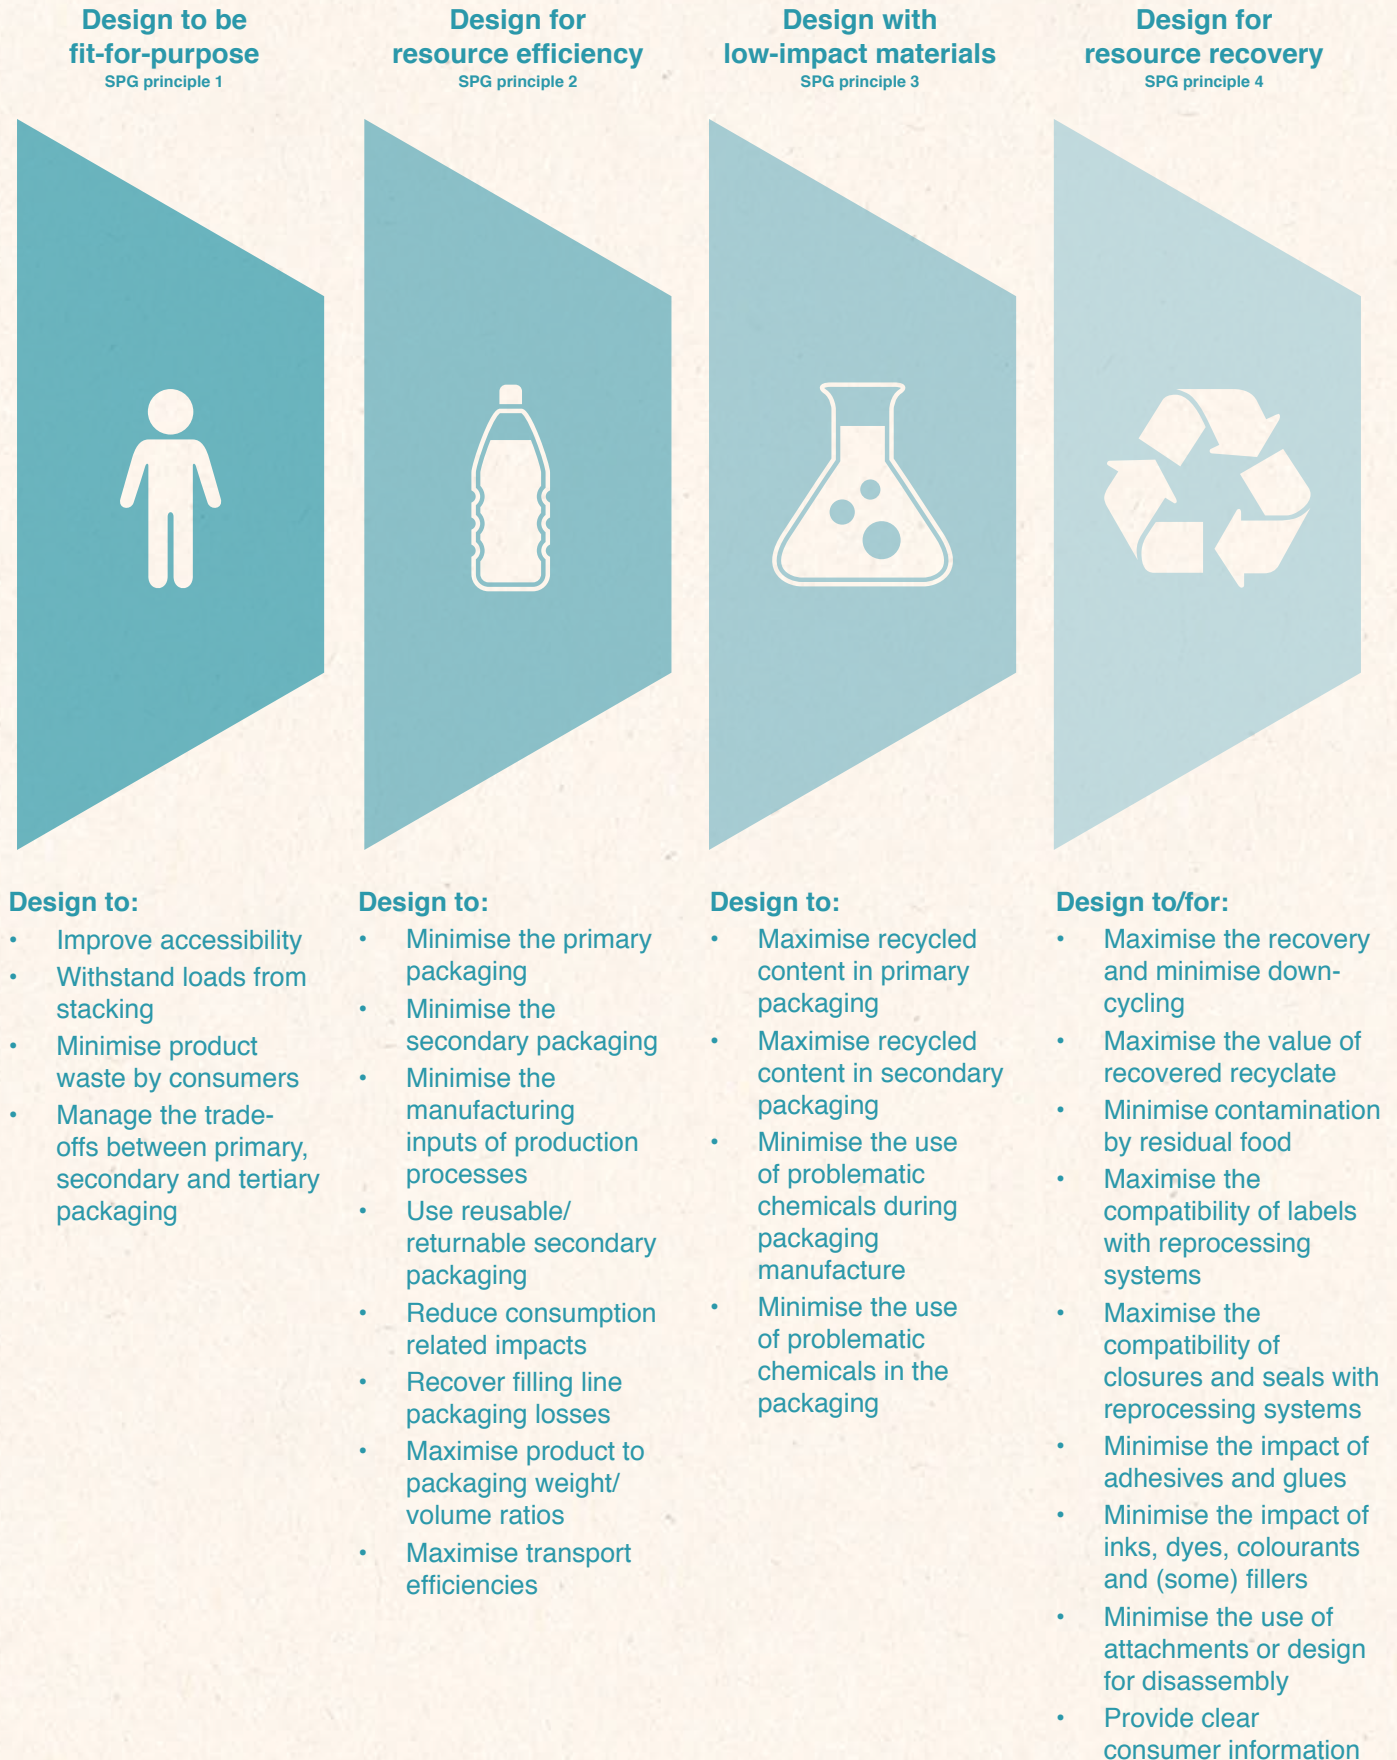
Design to be fit-for-purpose
SPG principle 1

Design to:
• Improve accessibility
• Withstand loads from stacking
• Minimise product waste by consumers
• Manage the trade-offs between primary, secondary and tertiary packaging

Design for resource efficiency
SPG principle 2

Design to:
• Minimise the primary packaging
• Minimise the secondary packaging
• Minimise the manufacturing inputs of production processes
• Use reusable/ returnable secondary packaging
• Reduce consumption related impacts
• Recover filling line packaging losses
• Maximise product to packaging weight/ volume ratios
• Maximise transport efficiencies

Design with low-impact materials
SPG principle 3

Design to:
• Maximise recycled content in primary packaging
• Maximise recycled content in secondary packaging
• Minimise the use of problematic chemicals during packaging manufacture
• Minimise the use of problematic chemicals in the packaging

Design for resource recovery
SPG principle 4

Design to/for:
• Maximise the recovery and minimise down-cycling
• Maximise the value of recovered recyclate
• Minimise contamination by residual food
• Maximise the compatibility of labels with reprocessing systems
• Maximise the compatibility of closures and seals with reprocessing systems
• Minimise the impact of adhesives and glues
• Minimise the impact of inks, dyes, colourants and (some) fillers
• Minimise the use of attachments or design for disassembly
• Provide clear consumer information